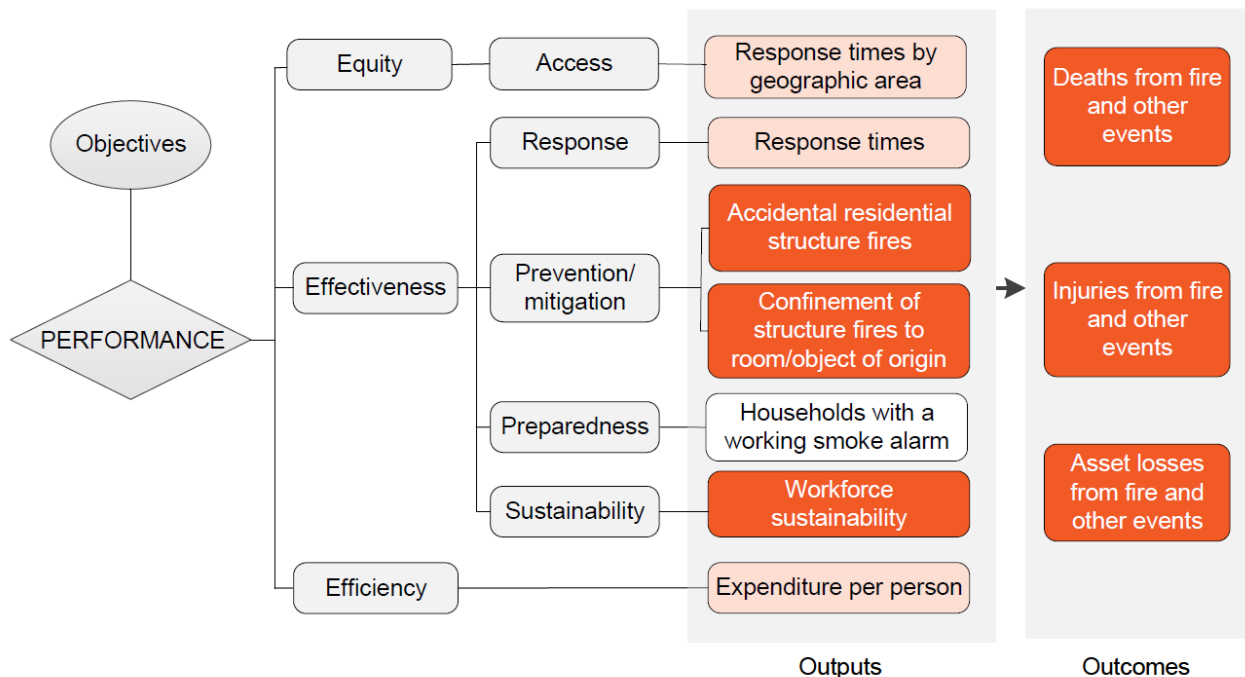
Objectives

PERFORMANCE

Equity

Access

Response times by geographic area

Effectiveness

Response

Response times

Prevention/ mitigation

Accidental residential structure fires

Confinement of structure fires to room/object of origin

Preparedness

Households with a working smoke alarm

Sustainability

Workforce sustainability

Efficiency

Expenditure per person

Deaths from fire and other events

Injuries from fire and other events

Asset losses from fire and other events

Outputs

Outcomes